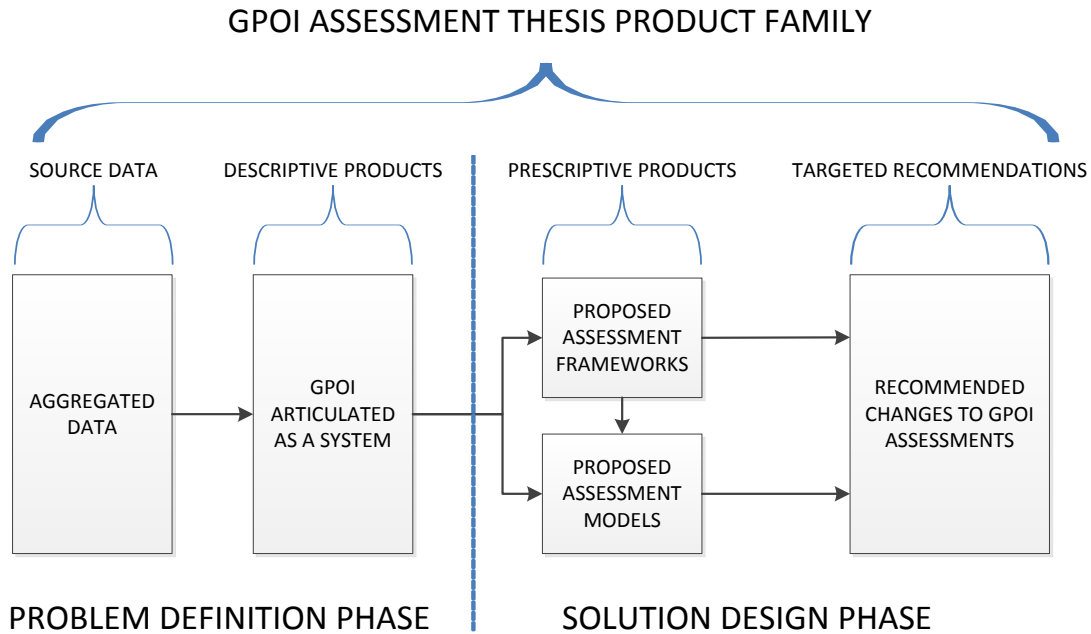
GPOI ASSESSMENT THESIS PRODUCT FAMILY

SOURCE DATA

DESCRIPTIVE PRODUCTS

PRESCRIPTIVE PRODUCTS

TARGETED RECOMMENDATIONS

AGGREGATED DATA

GPOI ARTICULATED AS A SYSTEM

PROPOSED ASSESSMENT FRAMEWORKS

PROPOSED ASSESSMENT MODELS

RECOMMENDED CHANGES TO GPOI ASSESSMENTS

PROBLEM DEFINITION PHASE

SOLUTION DESIGN PHASE